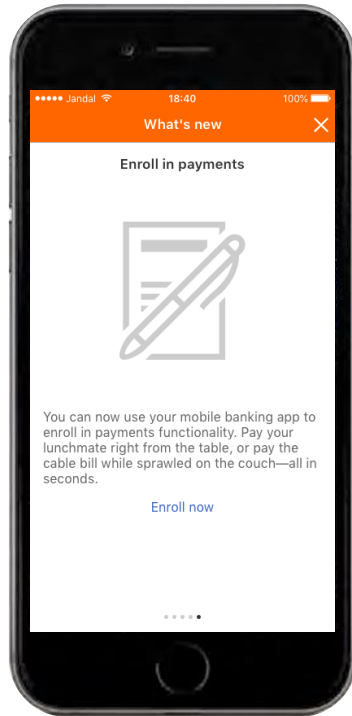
●●●●● Jandal 18:40 100%

What's new

Enroll in payments

You can now use your mobile banking app to enroll in payments functionality. Pay your lunchmate right from the table, or pay the cable bill while sprawled on the couch—all in seconds.

Enroll now